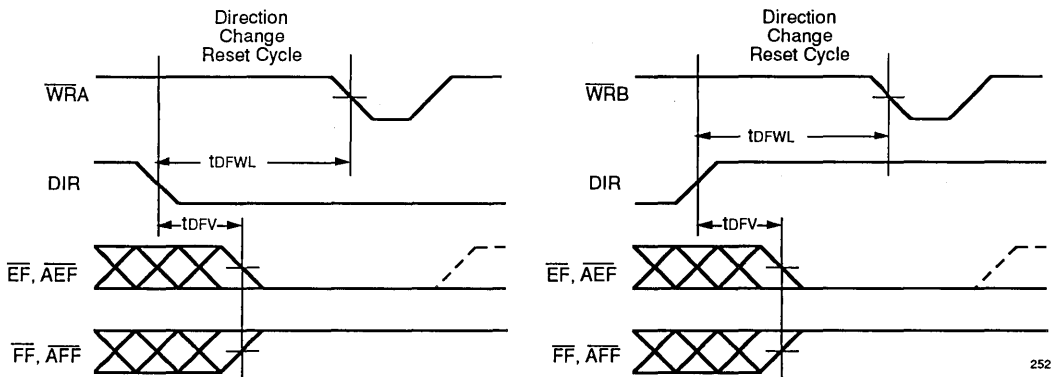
Direction Change Reset Cycle

$\overline{WRA}$

tDFWL

DIR

tDFV

$\overline{EF}$, $\overline{AEF}$

$\overline{FF}$, $\overline{AFF}$

Direction Change Reset Cycle

$\overline{WRB}$

tDFWL

DIR

tDFV

$\overline{EF}$, $\overline{AEF}$

$\overline{FF}$, $\overline{AFF}$

252